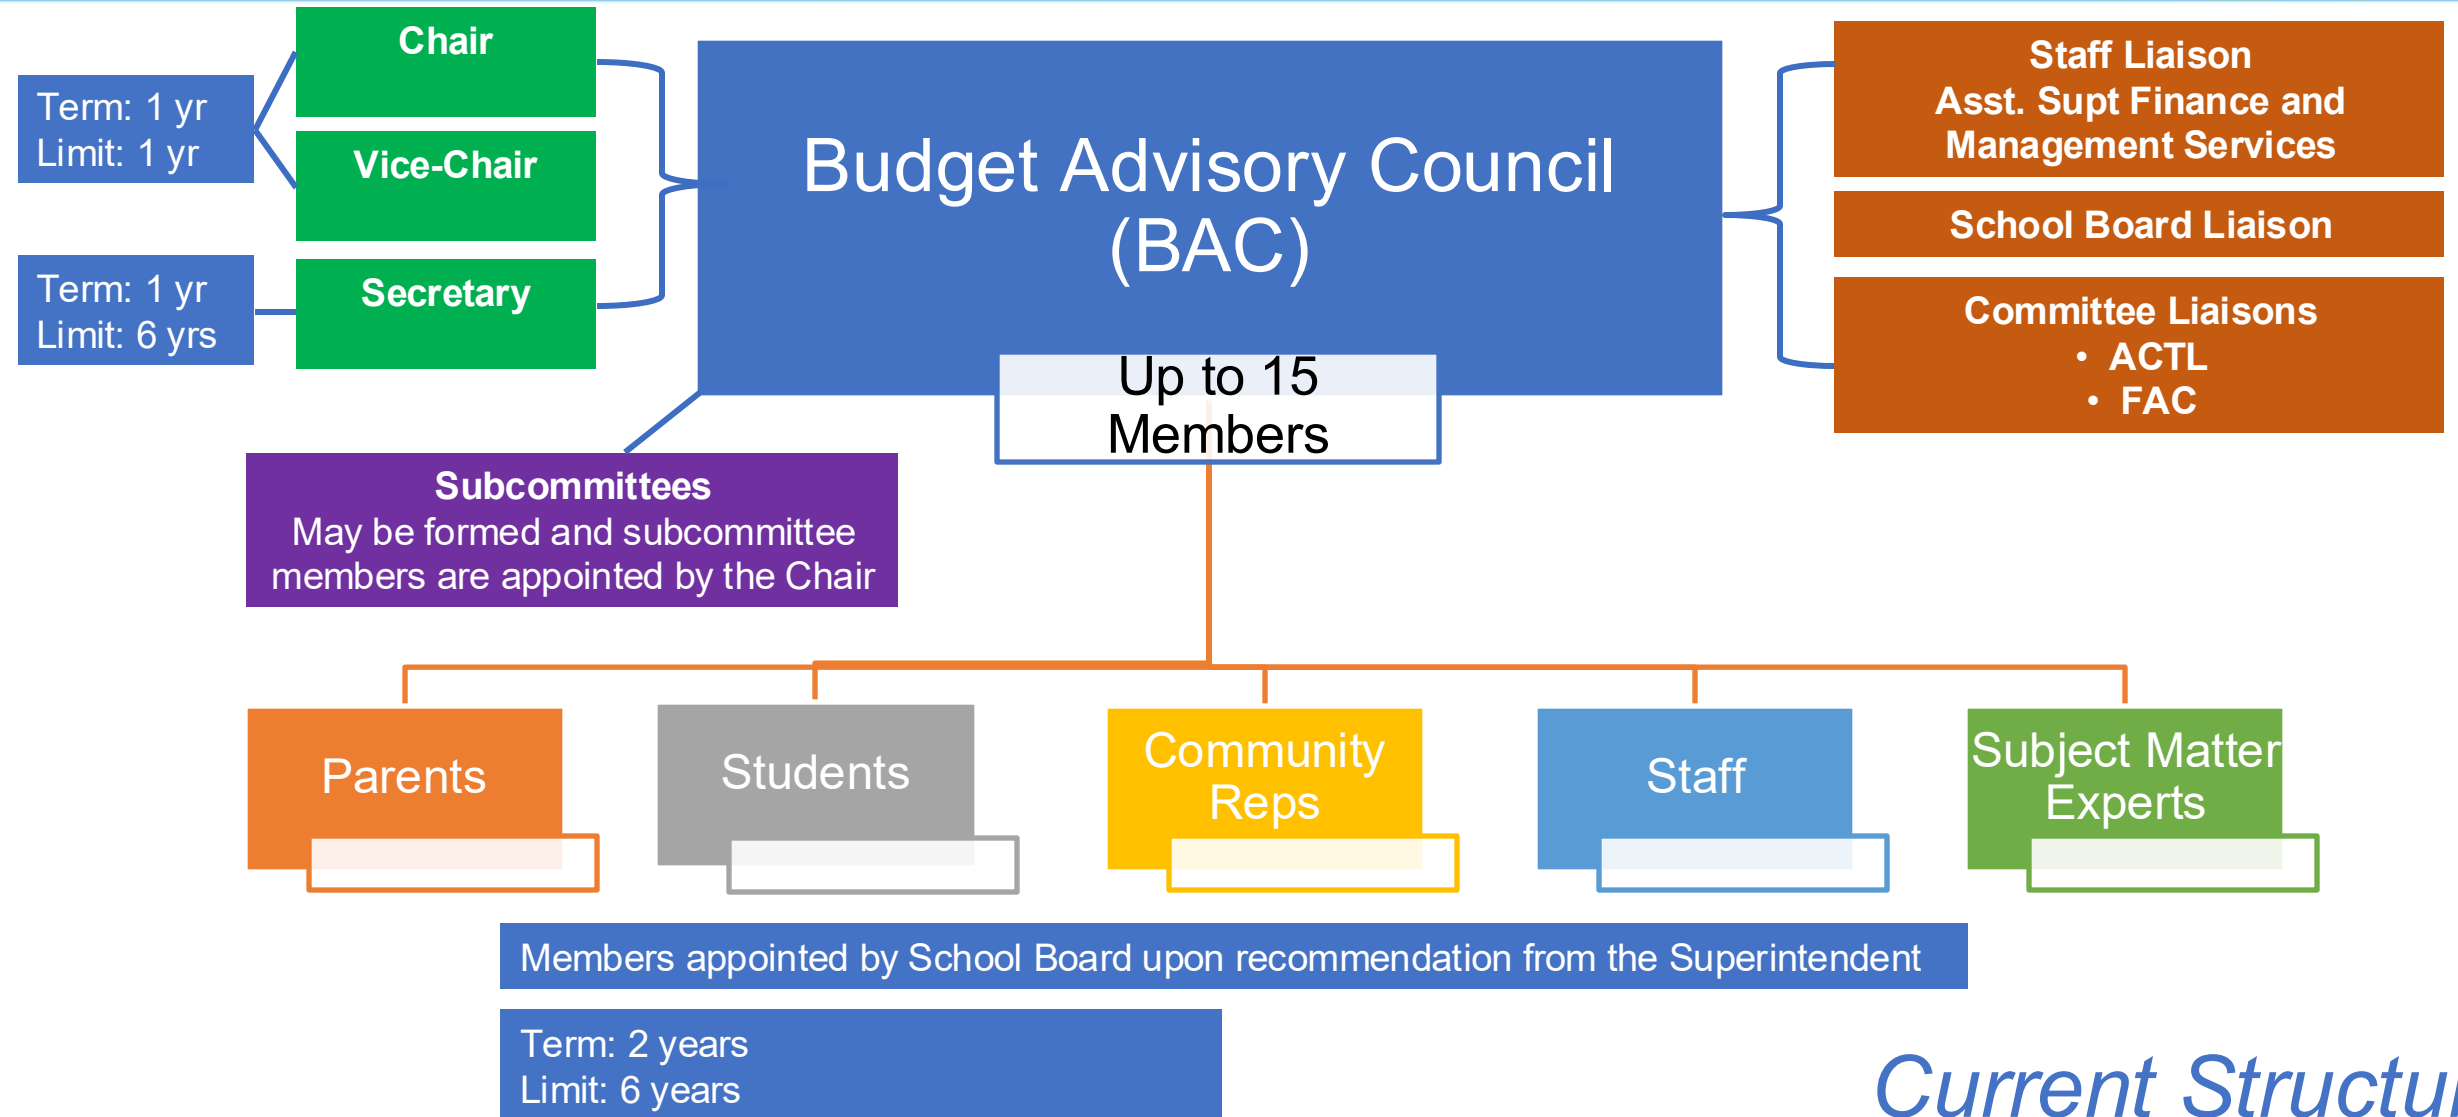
Term: 1 yr
Limit: 1 yr

Chair

Vice-Chair

Term: 1 yr
Limit: 6 yrs

Secretary

Budget Advisory Council (BAC)

Up to 15 Members

Staff Liaison
Asst. Supt Finance and Management Services

School Board Liaison

Committee Liaisons
• ACTL
• FAC

Subcommittees
May be formed and subcommittee members are appointed by the Chair

Parents

Students

Community Reps

Staff

Subject Matter Experts

Members appointed by School Board upon recommendation from the Superintendent

Term: 2 years
Limit: 6 years

Current Structu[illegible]